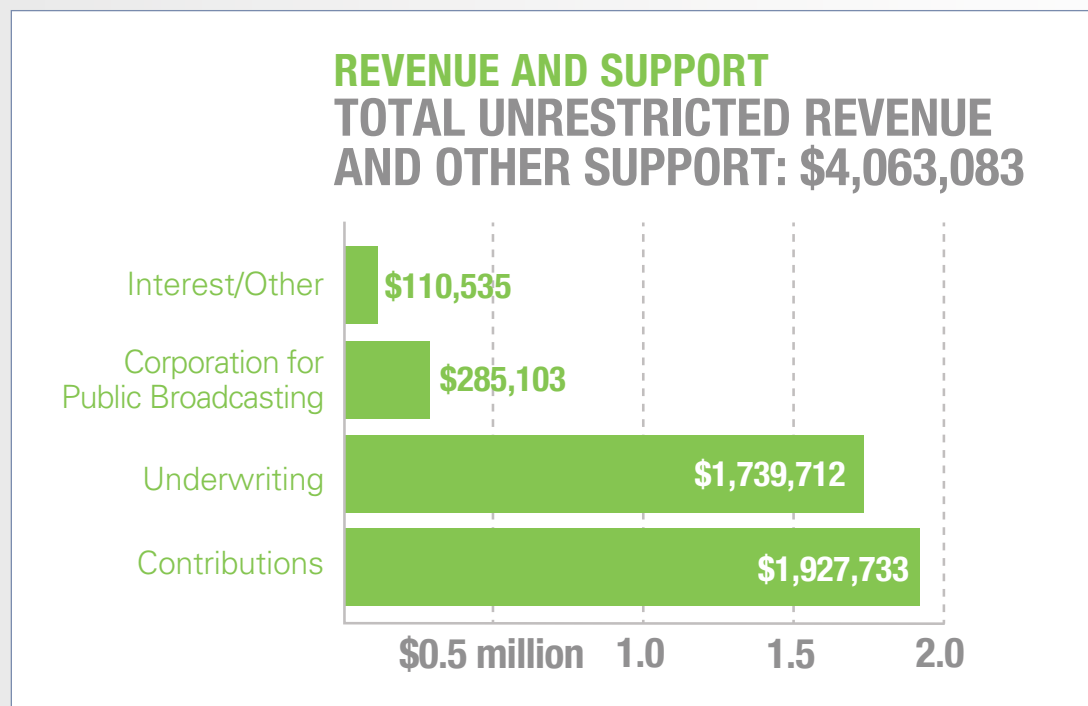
REVENUE AND SUPPORT
TOTAL UNRESTRICTED REVENUE AND OTHER SUPPORT: $4,063,083

Interest/Other
$110,535
Corporation for Public Broadcasting
$285,103
Underwriting
$1,739,712
Contributions
$1,927,733

$0.5 million 1.0 1.5 2.0